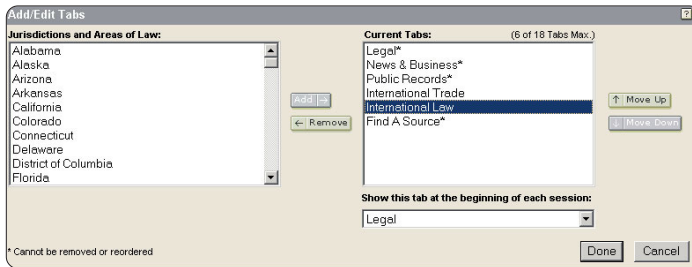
Add/Edit Tabs

?

Jurisdictions and Areas of Law:

Alabama
Alaska
Arizona
Arkansas
California
Colorado
Connecticut
Delaware
District of Columbia
Florida

Add →

← Remove

Current Tabs: (6 of 18 Tabs Max.)

Legal*
News & Business*
Public Records*
International Trade
International Law
Find A Source*

↑ Move Up

↓ Move Down

Show this tab at the beginning of each session:

Legal

* Cannot be removed or reordered

Done

Cancel